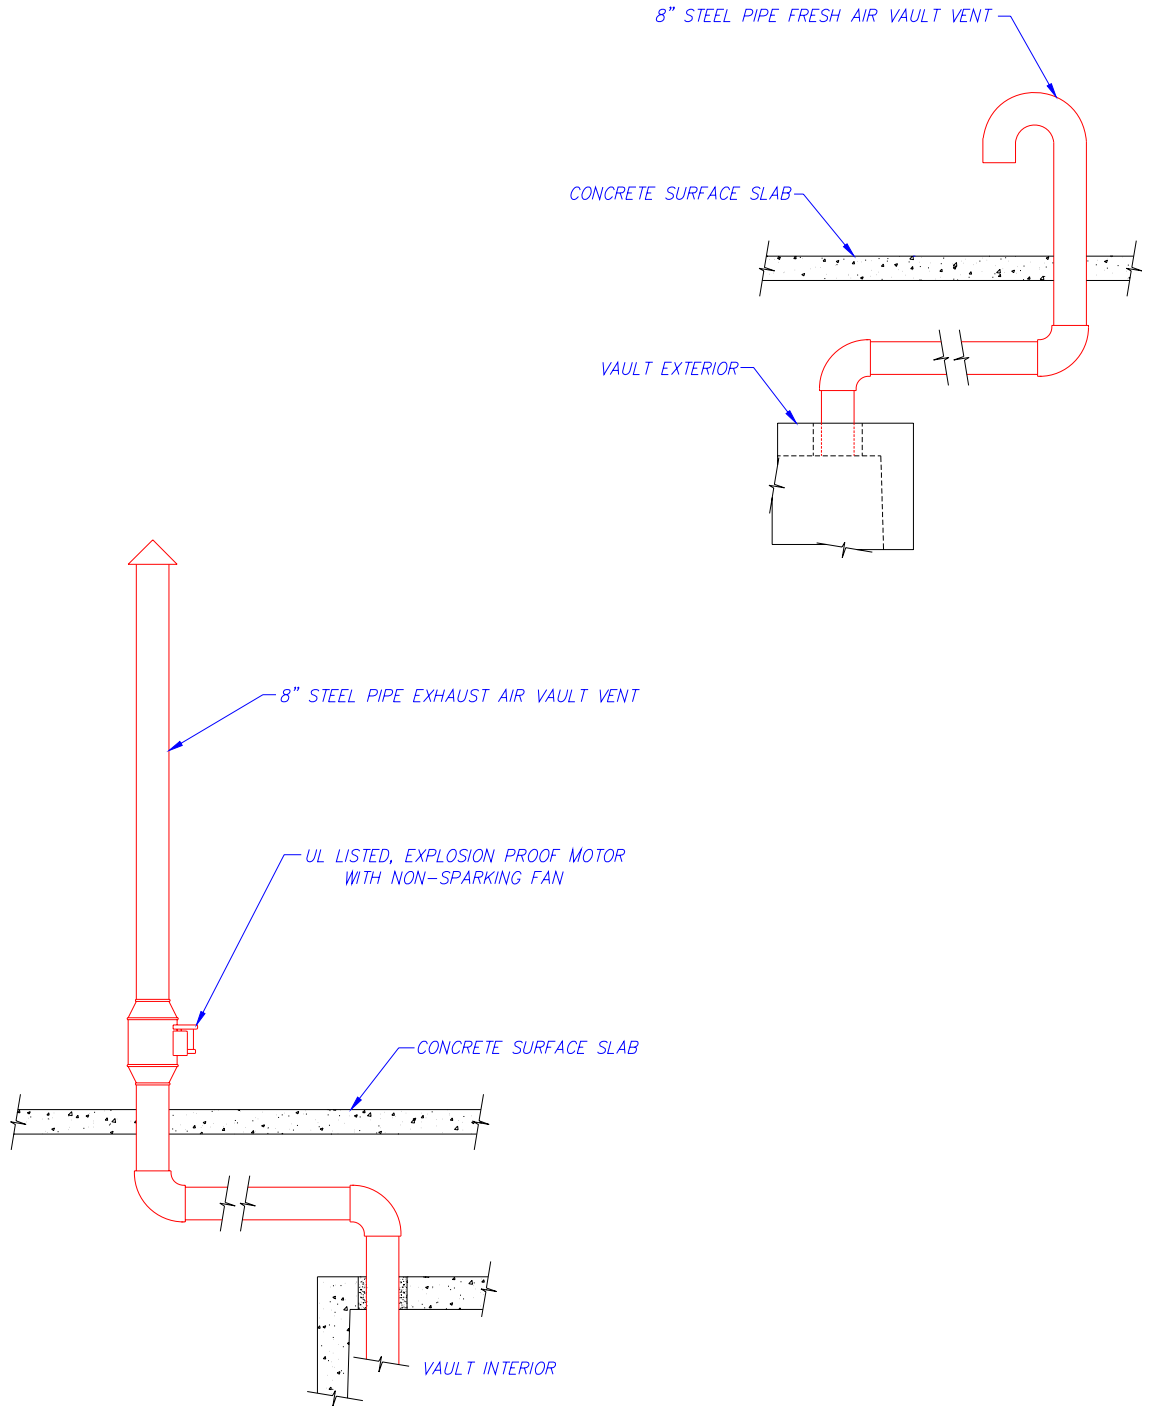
8" STEEL PIPE FRESH AIR VAULT VENT

CONCRETE SURFACE SLAB

VAULT EXTERIOR

8" STEEL PIPE EXHAUST AIR VAULT VENT

UL LISTED, EXPLOSION PROOF MOTOR WITH NON-SPARKING FAN

CONCRETE SURFACE SLAB

VAULT INTERIOR